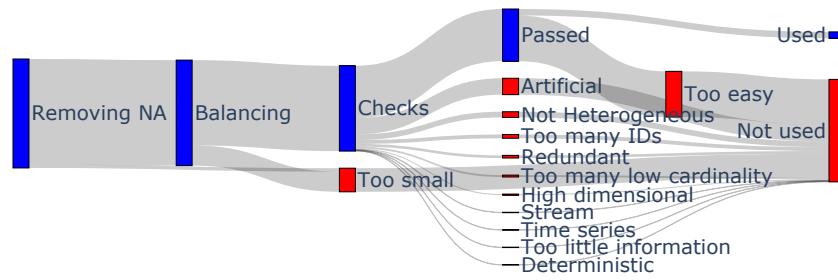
Removing NA
Balancing
Checks
Too small
Passed
Artificial
Not Heterogeneous
Too many IDs
Redundant
Too many low cardinality
High dimensional
Stream
Time series
Too little information
Deterministic
Too easy
Used
Not used